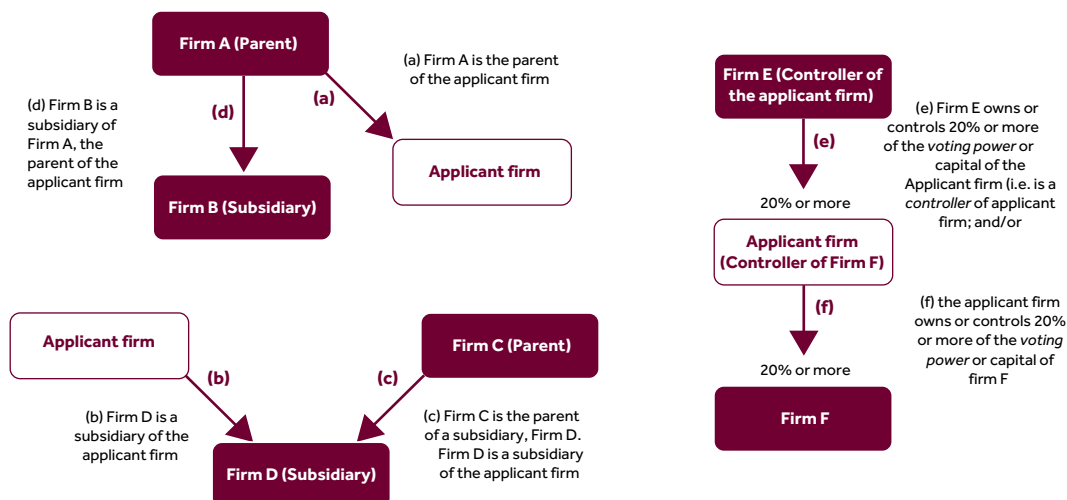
Firm A (Parent)

(a) Firm A is the parent of the applicant firm

(d) Firm B is a subsidiary of Firm A, the parent of the applicant firm

(d)

(a)

Applicant firm

Firm B (Subsidiary)

Firm E (Controller of the applicant firm)

(e) Firm E owns or controls 20% or more of the *voting power* or capital of the Applicant firm (i.e. is a *controller* of applicant firm; and/or

(e)

20% or more

Applicant firm (Controller of Firm F)

(f)

(f) the applicant firm owns or controls 20% or more of the *voting power* or capital of firm F

20% or more

Firm F

Applicant firm

Firm C (Parent)

(b)

(c)

(b) Firm D is a subsidiary of the applicant firm

(c) Firm C is the parent of a subsidiary, Firm D. Firm D is a subsidiary of the applicant firm

Firm D (Subsidiary)